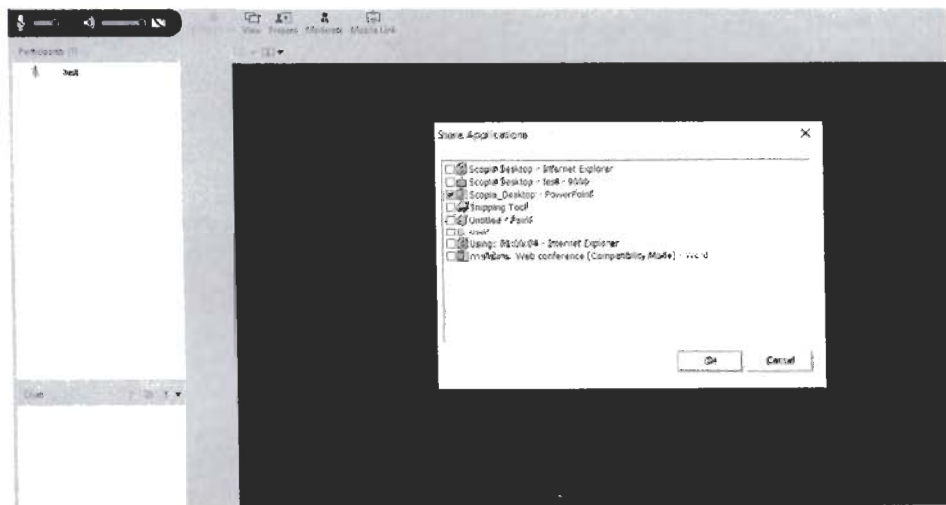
View Present Moderate Mobile Link

Participants

test

Share Applications

Scopia Desktop - Internet Explorer
Scopia Desktop - test - 9999
Scopia_Desktop - PowerPoint
Snipping Tool
Untitled - Paint
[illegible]
Using: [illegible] - Internet Explorer
การใช้งาน Web conference (Compatibility Mode) - Word

OK
Cancel

Chat